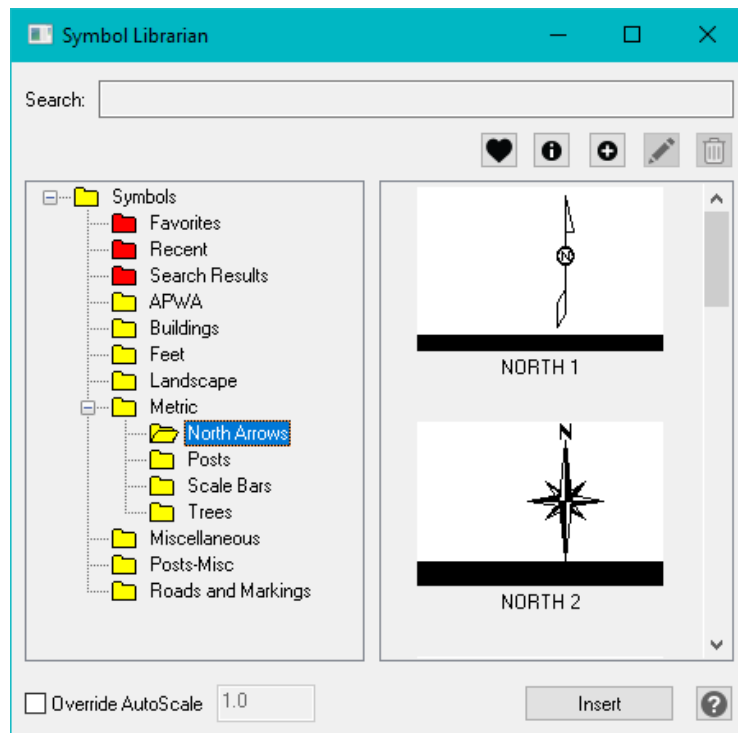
Symbol Librarian

Search:

Symbols
Favorites
Recent
Search Results
APWA
Buildings
Feet
Landscape
Metric
North Arrows
Posts
Scale Bars
Trees
Miscellaneous
Posts-Misc
Roads and Markings

N

NORTH 1

N

NORTH 2

Override AutoScale 1.0

Insert